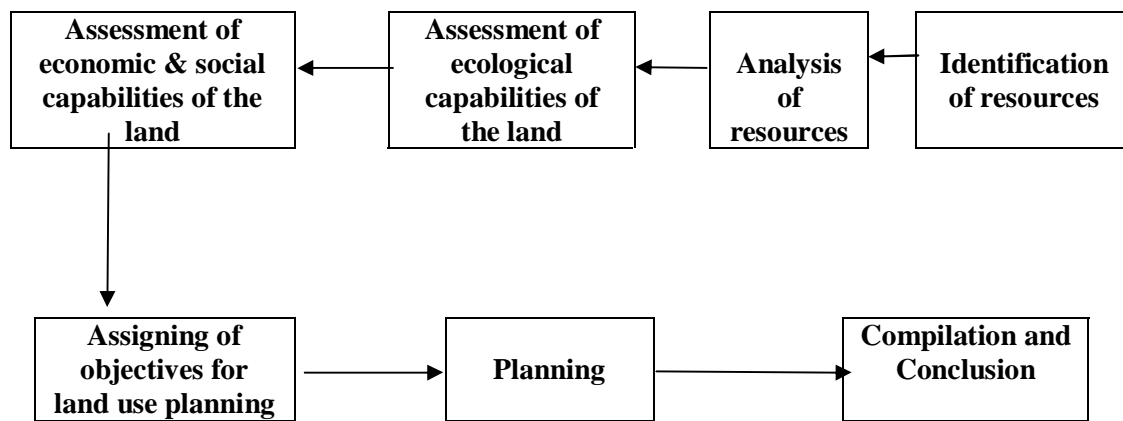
Identification of resources

Analysis of resources

Assessment of ecological capabilities of the land

Assessment of economic & social capabilities of the land

Assigning of objectives for land use planning

Planning

Compilation and Conclusion